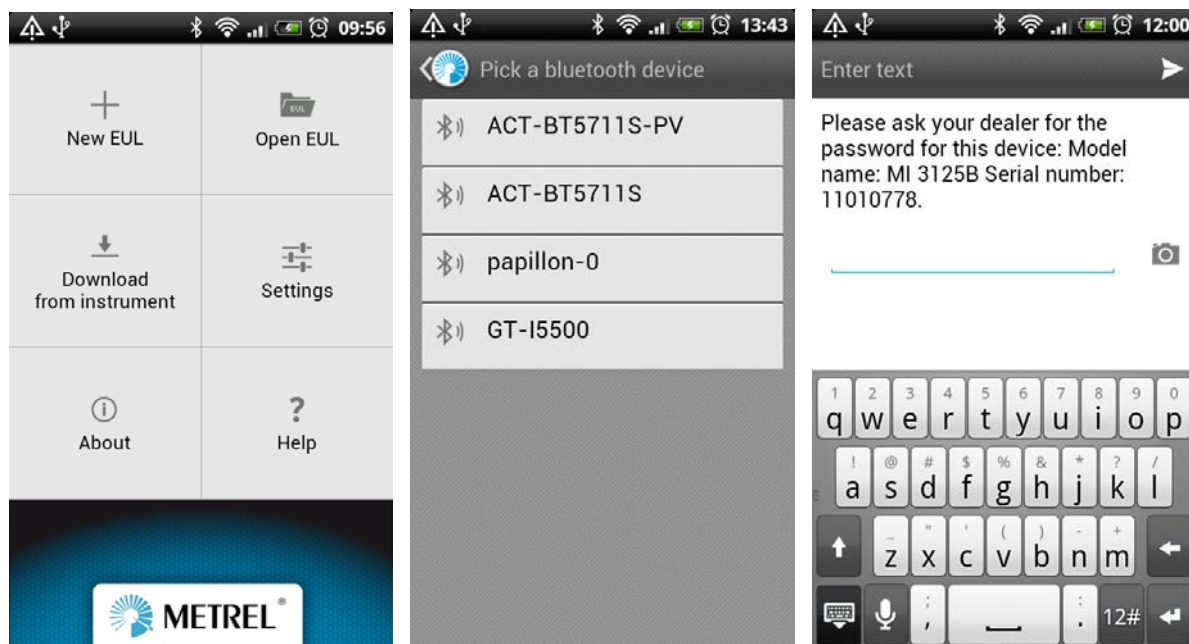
09:56

New EUL

EUL

Open EUL

Download from instrument

Settings

About

?

Help

METREL®

13:43

Pick a bluetooth device

ACT-BT5711S-PV

ACT-BT5711S

papillon-0

GT-I5500

12:00

Enter text

Please ask your dealer for the password for this device: Model name: MI 3125B Serial number: 11010778.

1 q 2 w 3 e 4 r 5 t 6 y 7 u 8 i 9 o 0 p

! a @ s # d $ f % g & h * j ? k / l

_ z " x ' c ( v ) b - n + m

;
,

:
.

12#